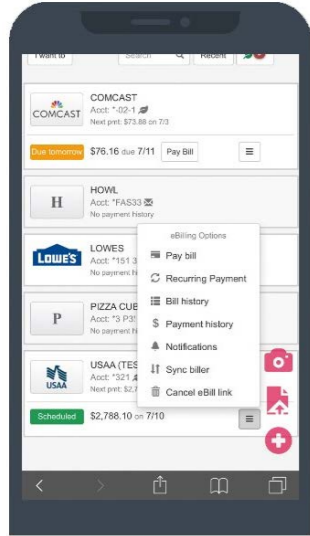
I want to
Search
Recent

COMCAST
COMCAST
Acct: *-02-1
Next pmt: $73.88 on 7/3
Due tomorrow $76.16 due 7/11 Pay Bill

H
HOWL
Acct: *FAS33
No payment history

LOWE'S
LOWES
Acct: *151 3
No payment hi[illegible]

P
PIZZA CUB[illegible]
Acct: *3 P3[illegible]
No payment hi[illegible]

USAA
USAA (TES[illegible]
Acct: *321 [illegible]
Next pmt: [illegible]
Scheduled $2,788.10 on 7/10

eBilling Options
Pay bill
Recurring Payment
Bill history
Payment history
Notifications
Sync biller
Cancel eBill link